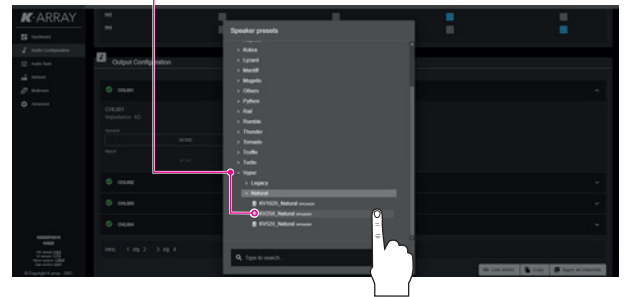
K-ARRAY

Dashboard
Audio Configuration
Audio Tools
Network
Hardware
Advanced

Output Configuration

CH1-001
CH1-001
Impedance: 4Ω
NONE

CH2-002
CH3-003
CH4-004

Speaker presets
Kobra
Lyzard
Mastiff
Mugello
Others
Python
Rail
Rumble
Thunder
Tornado
Truffle
Turtle
Vyper
Legacy
Natural
KV102N_Natural
KV25N_Natural
KV52N_Natural

Type to search...

Link Groups
Copy
Export All Channels